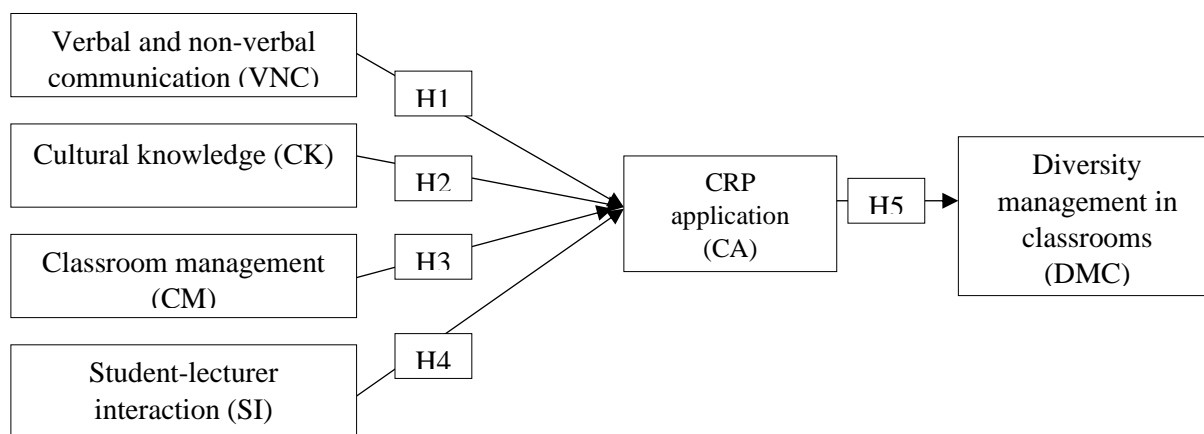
Verbal and non-verbal communication (VNC)

H1

Cultural knowledge (CK)

H2

Classroom management (CM)

H3

Student-lecturer interaction (SI)

H4

CRP application (CA)

H5

Diversity management in classrooms (DMC)